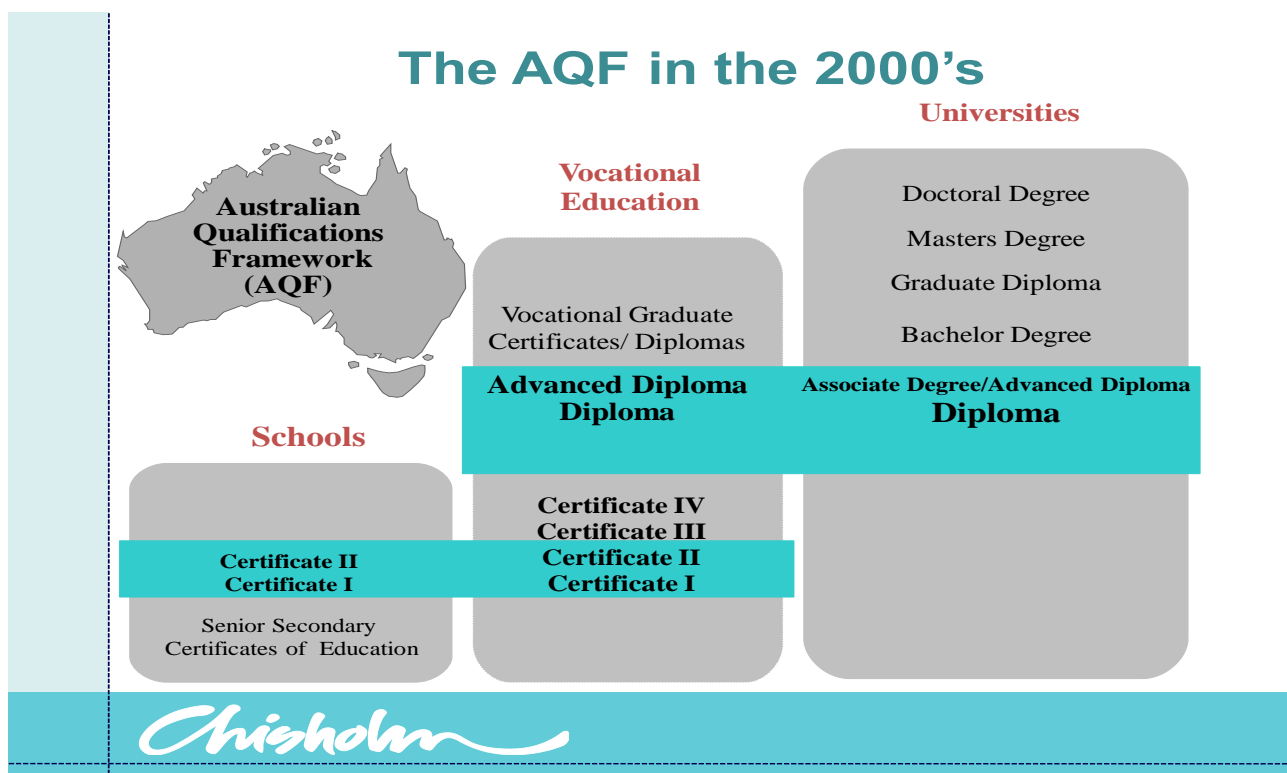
The AQF in the 2000's

Australian Qualifications Framework (AQF)

Schools

Certificate II
Certificate I

Senior Secondary Certificates of Education

Vocational Education

Vocational Graduate Certificates/ Diplomas

Advanced Diploma
Diploma

Certificate IV
Certificate III
Certificate II
Certificate I

Universities

Doctoral Degree

Masters Degree

Graduate Diploma

Bachelor Degree

Associate Degree/Advanced Diploma
Diploma

Chisholm